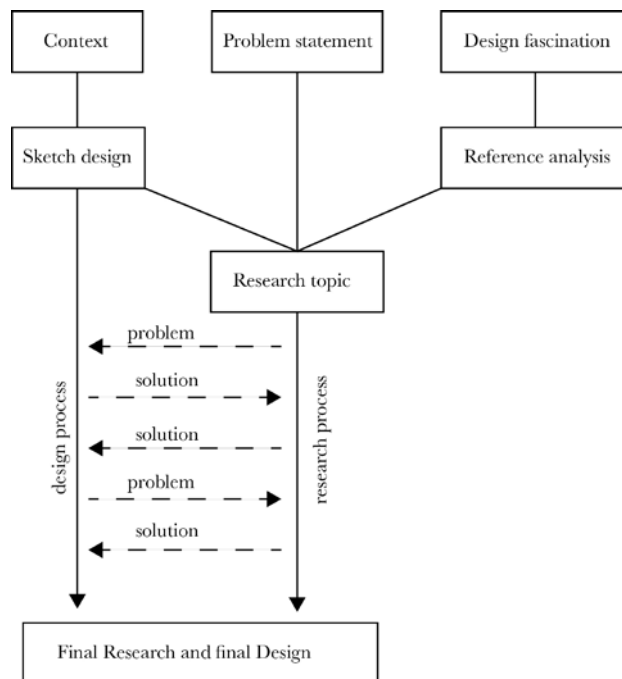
Context

Problem statement

Design fascination

Sketch design

Reference analysis

Research topic

design process

research process

problem

solution

solution

problem

solution

Final Research and final Design